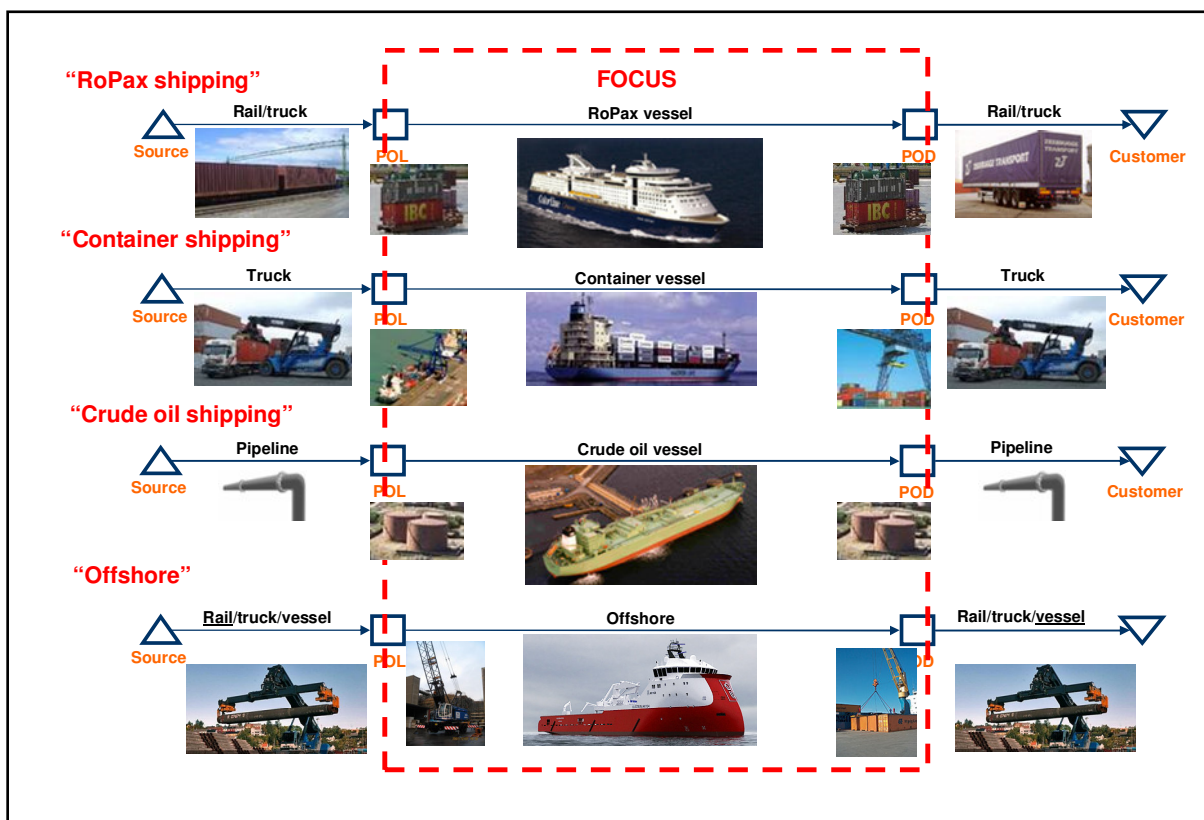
FOCUS

"RoPax shipping"

Source — Rail/truck — POL — RoPax vessel — POD — Rail/truck — Customer

"Container shipping"

Source — Truck — POL — Container vessel — POD — Truck — Customer

"Crude oil shipping"

Source — Pipeline — POL — Crude oil vessel — POD — Pipeline — Customer

"Offshore"

Source — Rail/truck/vessel — POL — Offshore — POD — Rail/truck/vessel